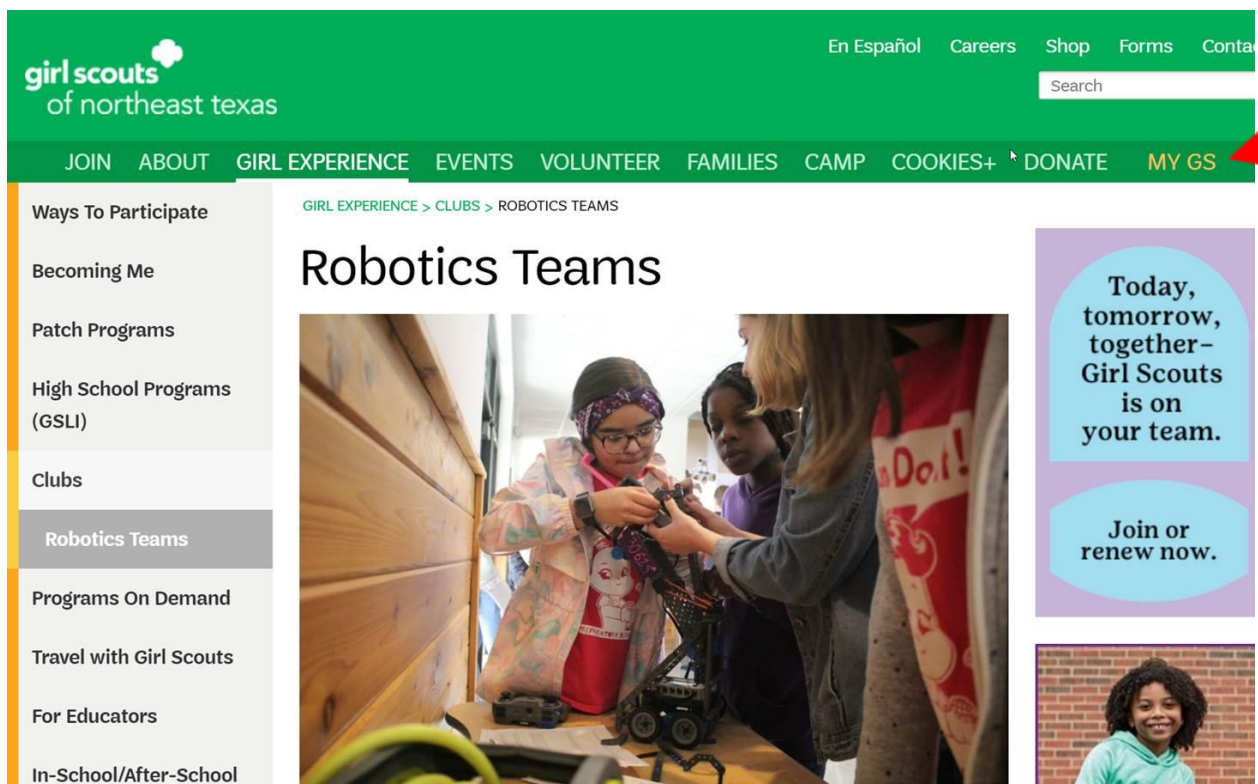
girl scouts
of northeast texas

En Español Careers Shop Forms Contac

Search

JOIN ABOUT GIRL EXPERIENCE EVENTS VOLUNTEER FAMILIES CAMP COOKIES+ DONATE MY GS

Ways To Participate

Becoming Me

Patch Programs

High School Programs (GSLI)

Clubs

Robotics Teams

Programs On Demand

Travel with Girl Scouts

For Educators

In-School/After-School

GIRL EXPERIENCE > CLUBS > ROBOTICS TEAMS

Robotics Teams

Today, tomorrow, together– Girl Scouts is on your team.

Join or renew now.